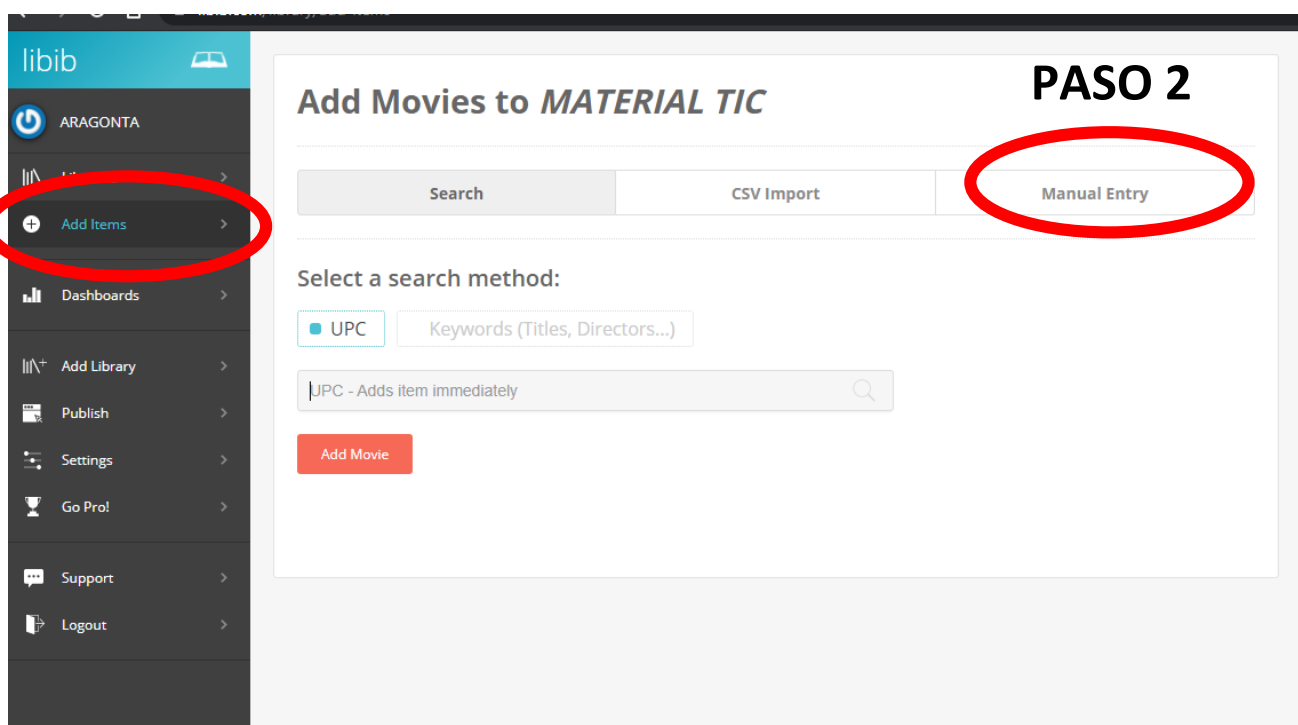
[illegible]

libib

ARAGONTA

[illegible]

Add Items

Dashboards

Add Library

Publish

Settings

Go Pro!

Support

Logout

PASO 2

Add Movies to *MATERIAL TIC*

Search | CSV Import | Manual Entry

Select a search method:

UPC

Keywords (Titles, Directors...)

UPC - Adds item immediately

Add Movie